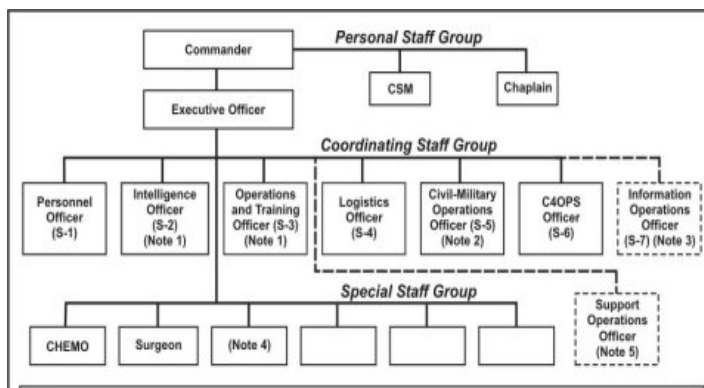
Commander

Personal Staff Group

CSM

Chaplain

Executive Officer

Coordinating Staff Group

Personnel Officer (S-1)

Intelligence Officer (S-2) (Note 1)

Operations and Training Officer (S-3) (Note 1)

Logistics Officer (S-4)

Civil-Military Operations Officer (S-5) (Note 2)

C4OPS Officer (S-6)

Information Operations Officer (S-7) (Note 3)

Special Staff Group

Support Operations Officer (Note 5)

CHEMO

Surgeon

(Note 4)